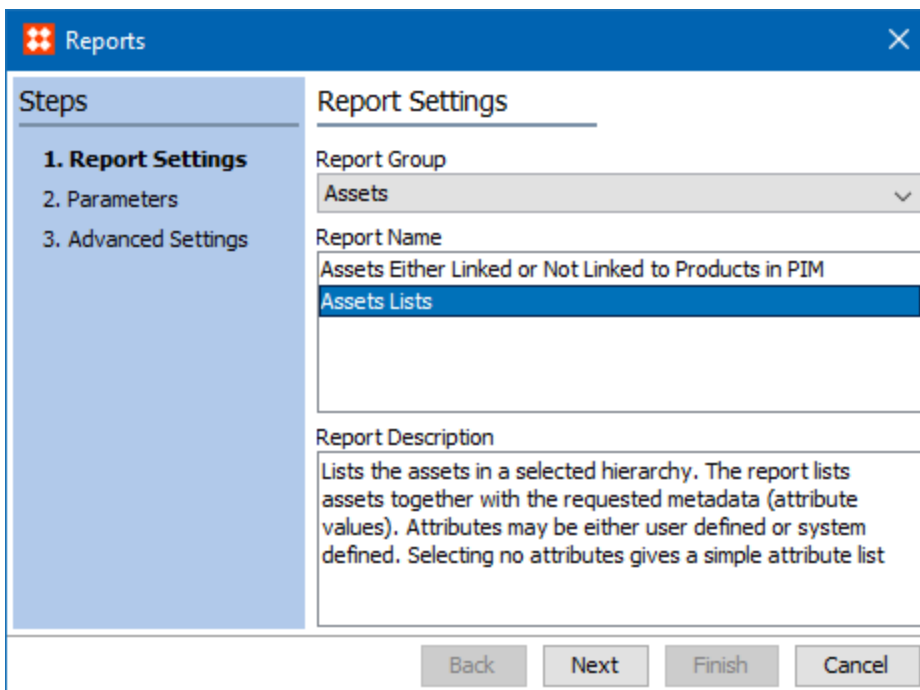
Reports

Steps

1. Report Settings
2. Parameters
3. Advanced Settings

Report Settings

Report Group
Assets

Report Name
Assets Either Linked or Not Linked to Products in PIM
Assets Lists

Report Description
Lists the assets in a selected hierarchy. The report lists assets together with the requested metadata (attribute values). Attributes may be either user defined or system defined. Selecting no attributes gives a simple attribute list

Back Next Finish Cancel